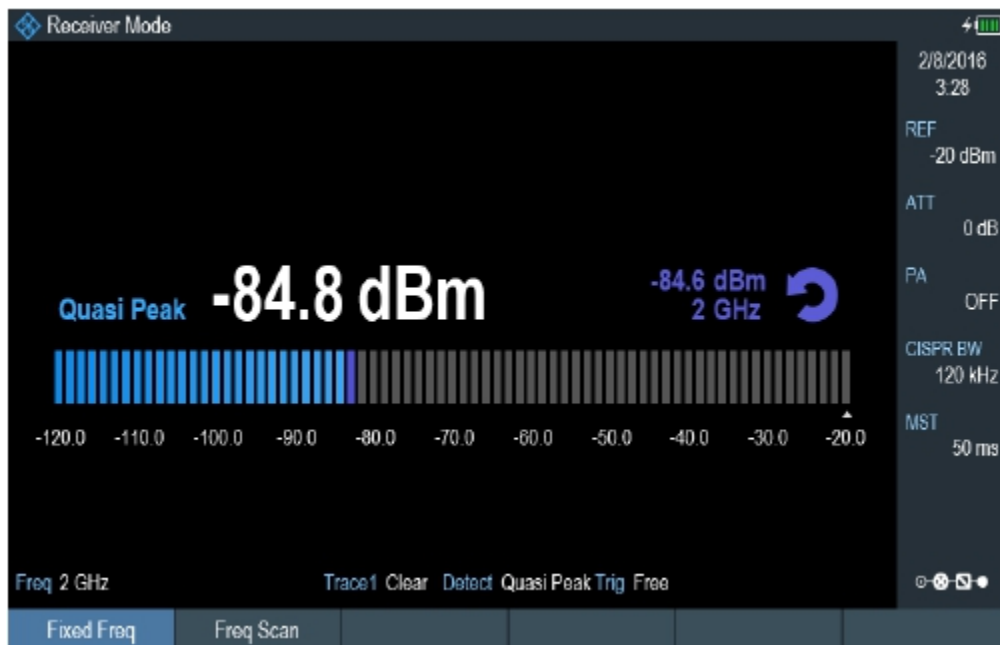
Receiver Mode

2/8/2016
3:28

REF
-20 dBm

ATT
0 dB

PA
OFF

CISPR BW
120 kHz

MST
50 ms

Quasi Peak -84.8 dBm

-84.6 dBm
2 GHz

-120.0 -110.0 -100.0 -90.0 -80.0 -70.0 -60.0 -50.0 -40.0 -30.0 -20.0

Freq 2 GHz

Trace1 Clear Detect Quasi Peak Trig Free

Fixed Freq | Freq Scan